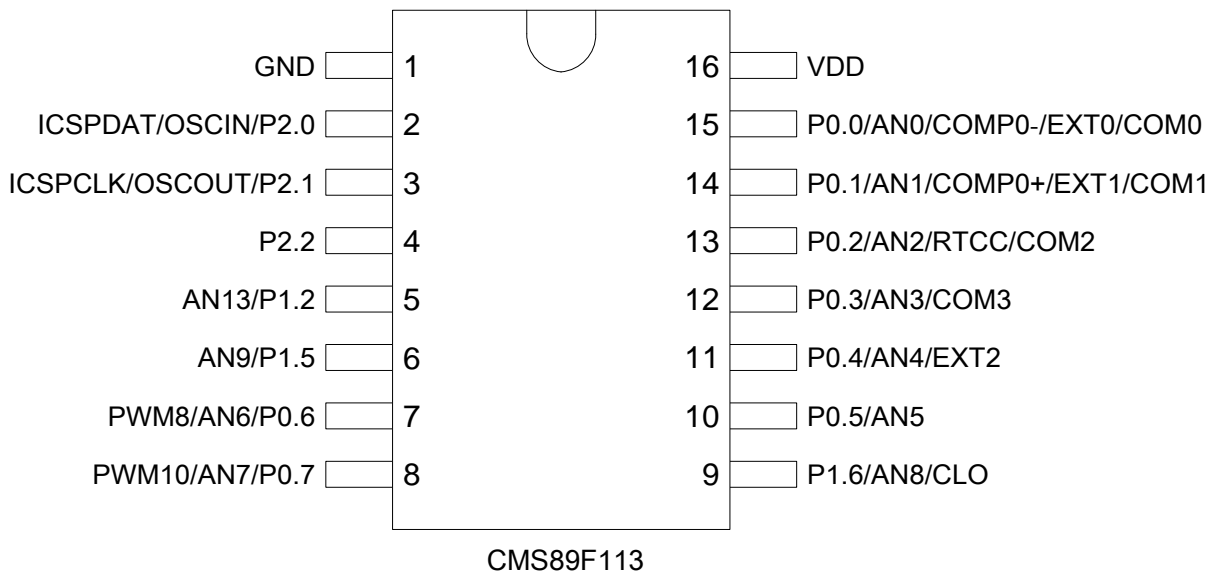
GND 1
ICSPDAT/OSCIN/P2.0 2
ICSPCLK/OSCOUT/P2.1 3
P2.2 4
AN13/P1.2 5
AN9/P1.5 6
PWM8/AN6/P0.6 7
PWM10/AN7/P0.7 8

16 VDD
15 P0.0/AN0/COMP0-/EXT0/COM0
14 P0.1/AN1/COMP0+/EXT1/COM1
13 P0.2/AN2/RTCC/COM2
12 P0.3/AN3/COM3
11 P0.4/AN4/EXT2
10 P0.5/AN5
9 P1.6/AN8/CLO

CMS89F113